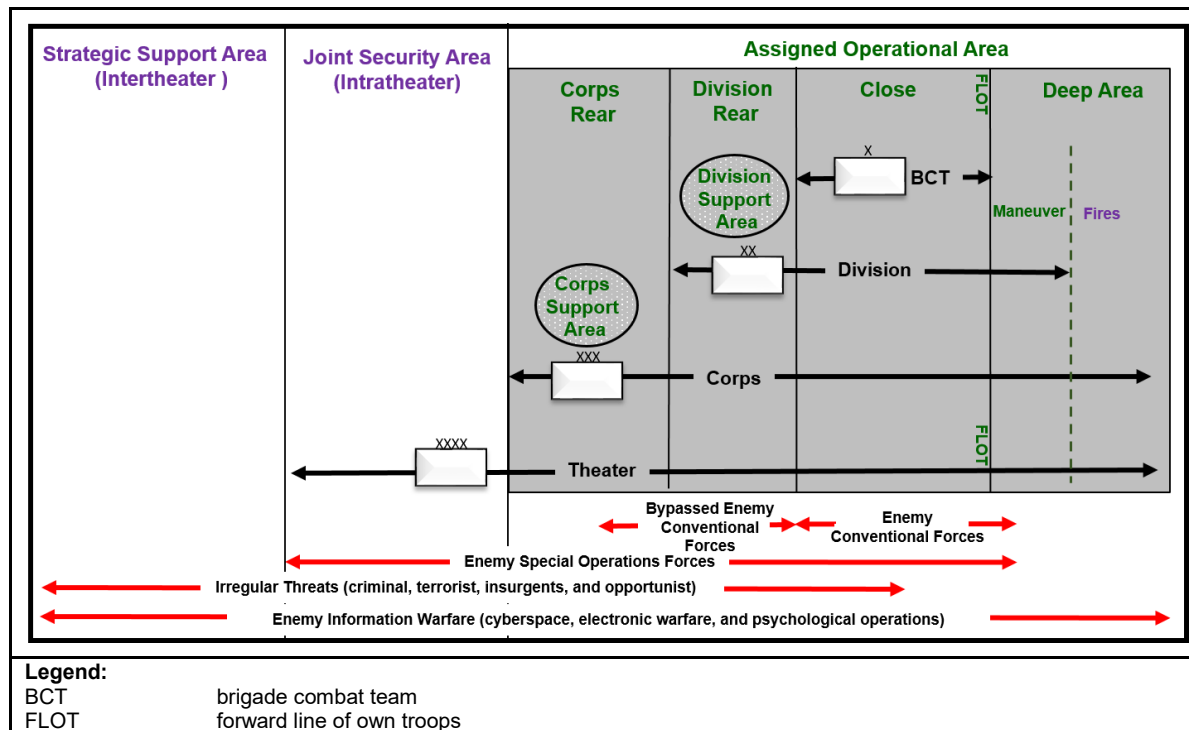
Strategic Support Area (Intertheater )

Joint Security Area (Intratheater)

Assigned Operational Area

Corps Rear

Division Rear

Close

FLOT

Deep Area

X

BCT

Division Support Area

Maneuver

Fires

XX

Division

Corps Support Area

XXX

Corps

FLOT

XXXX

Theater

Bypassed Enemy Conventional Forces

Enemy Conventional Forces

Enemy Special Operations Forces

Irregular Threats (criminal, terrorist, insurgents, and opportunist)

Enemy Information Warfare (cyberspace, electronic warfare, and psychological operations)

Legend:

| | |
|---|---|
| BCT | brigade combat team |
| FLOT | forward line of own troops |